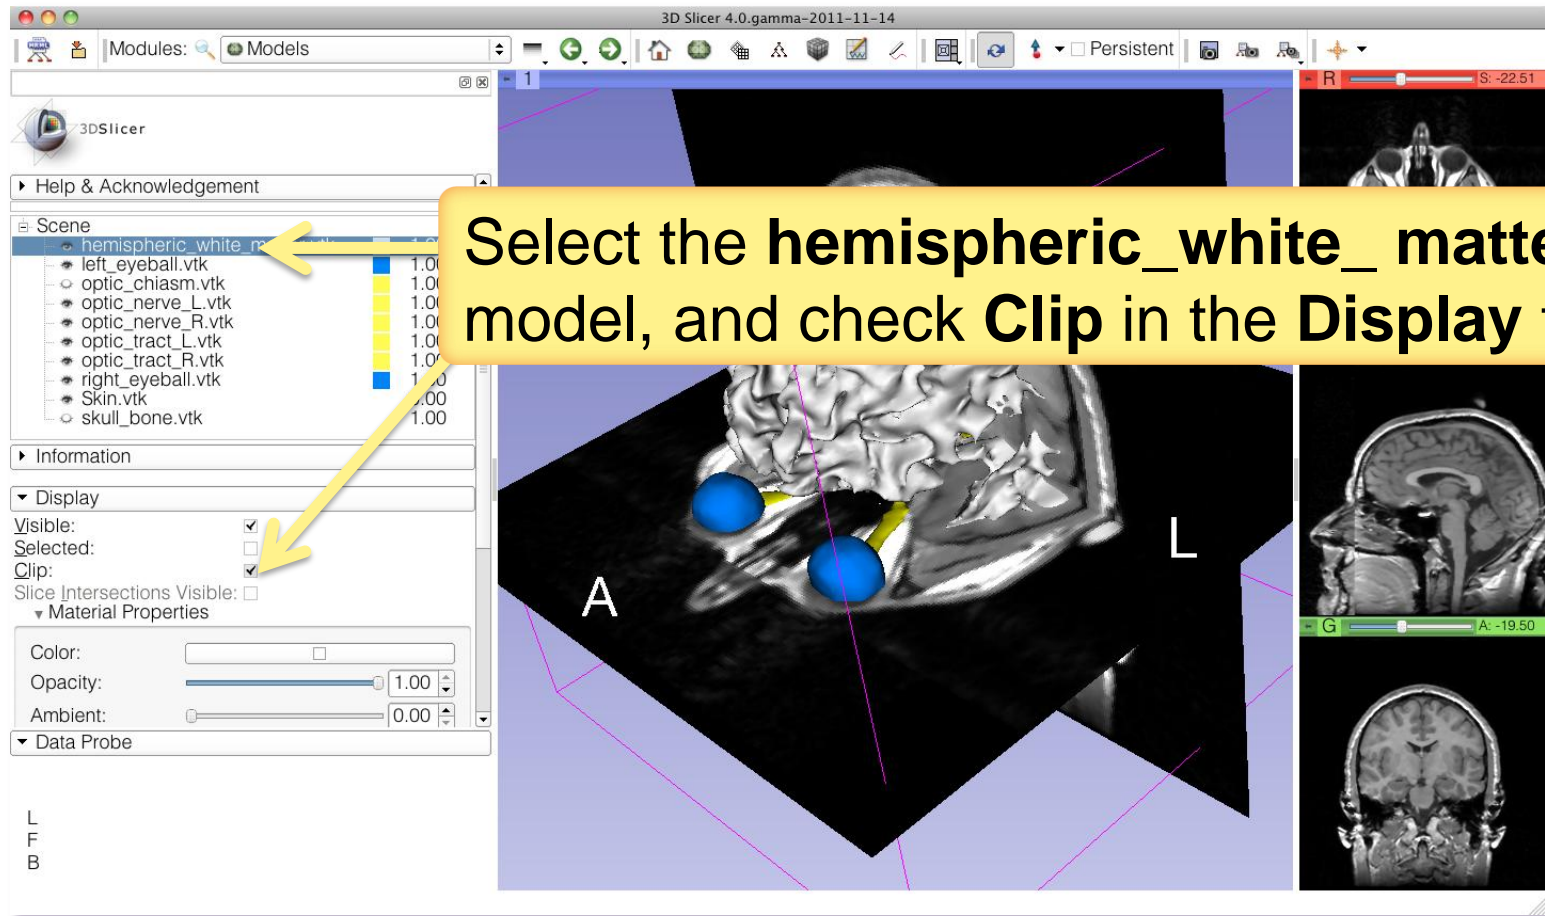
3D Slicer 4.0.gamma-2011-11-14

Modules: Models

Persistent

1

R S: -22.51

3DSlicer

Help & Acknowledgement

Scene
hemispheric_white_m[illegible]
left_eyeball.vtk 1.00
optic_chiasm.vtk 1.00
optic_nerve_L.vtk 1.00
optic_nerve_R.vtk 1.00
optic_tract_L.vtk 1.00
optic_tract_R.vtk 1.00
right_eyeball.vtk 1.00
Skin.vtk 1.00
skull_bone.vtk 1.00

Select the **hemispheric_white_ matte** model, and check **Clip** in the **Display**

Information

Display
Visible:
Selected:
Clip:
Slice Intersections Visible:
Material Properties
Color:
Opacity: 1.00
Ambient: 0.00

Data Probe

L
F
B

A

L

G A: -19.50